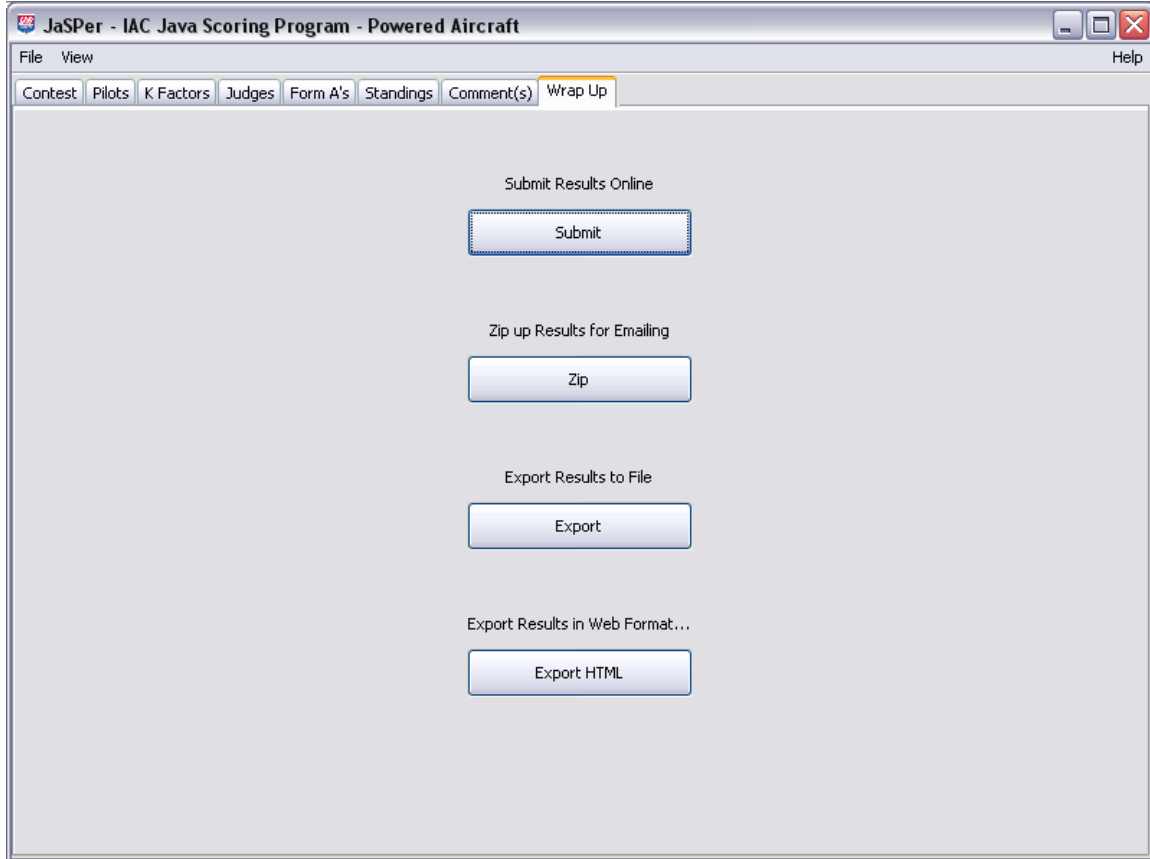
JaSPer - IAC Java Scoring Program - Powered Aircraft

File View Help

Contest | Pilots | K Factors | Judges | Form A's | Standings | Comment(s) | Wrap Up

Submit Results Online

Submit

Zip up Results for Emailing

Zip

Export Results to File

Export

Export Results in Web Format...

Export HTML